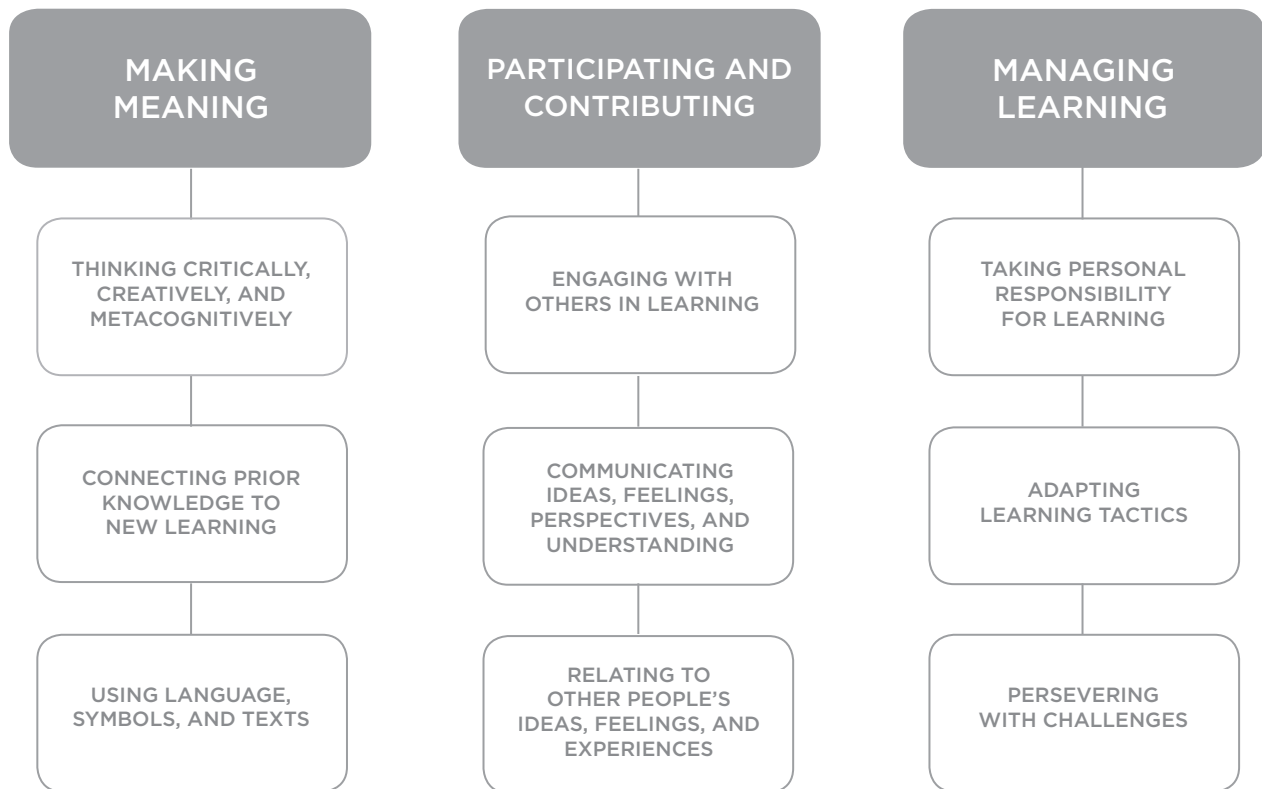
MAKING MEANING

THINKING CRITICALLY, CREATIVELY, AND METACOGNITIVELY

CONNECTING PRIOR KNOWLEDGE TO NEW LEARNING

USING LANGUAGE, SYMBOLS, AND TEXTS

PARTICIPATING AND CONTRIBUTING

ENGAGING WITH OTHERS IN LEARNING

COMMUNICATING IDEAS, FEELINGS, PERSPECTIVES, AND UNDERSTANDING

RELATING TO OTHER PEOPLE'S IDEAS, FEELINGS, AND EXPERIENCES

MANAGING LEARNING

TAKING PERSONAL RESPONSIBILITY FOR LEARNING

ADAPTING LEARNING TACTICS

PERSEVERING WITH CHALLENGES